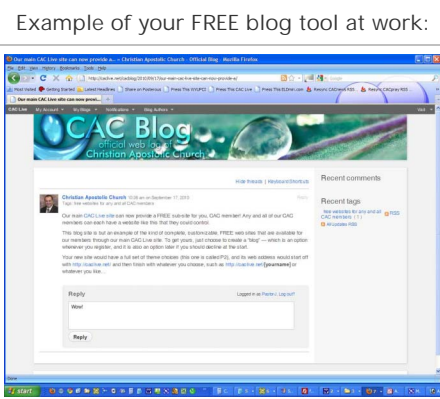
Example of your FREE blog tool at work:

Our main CAC Live site can now provide a... — Christian Apostolic Church - Official Blog - Mozilla Firefox

File Edit View History Bookmarks Tools Help

http://caclive.net/cacblog/2010/09/17/our-main-cac-live-site-can-now-provide-a/

Most Visited Getting Started Latest Headlines Share on Posterous Press This (VVLPC) Press This CAC Live Press This ELDInet.com Results CACnewsRSS Results CACprayRSS

Our main CAC Live site can now provi...

CAC Live My Account My Blogs Notifications Blog Authors

CAC Blog
official web log of
Christian Apostolic Church

Hide threads | Keyboard Shortcuts

Christian Apostolic Church 10:05 am on September 17, 2010
Tags: free website for any and all CAC members
Reply

Our main CAC Live site can now provide a FREE subsite for you, CAC member! Any and all of our CAC members can each have a website like this that they control.

This blog site is but an example of the kind of complete, customizable, FREE web sites that are available for our members through our main CAC Live site. To get yours, just choose to create a "blog" — which is an option whenever you register, and it is also an option later if you should decline at the start.

Your new site would have a full set of theme choices (this one is called P2), and its web address would start off with http://caclive.net/ and then finish with whatever you choose, such as http://caclive.net/[username] or whatever you like...

Reply
Logged in as Prairie L. Log out?

Wow!

Reply

Recent comments

Recent tags

free website for any and all CAC members (1)
RSS
All Updates RSS

start